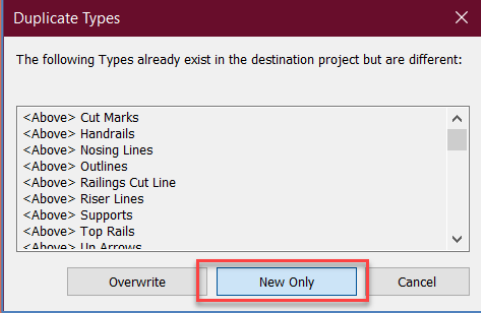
Duplicate Types

The following Types already exist in the destination project but are different:

<Above> Cut Marks
<Above> Handrails
<Above> Nosing Lines
<Above> Outlines
<Above> Railings Cut Line
<Above> Riser Lines
<Above> Supports
<Above> Top Rails
<Above> Up Arrows

Overwrite
New Only
Cancel